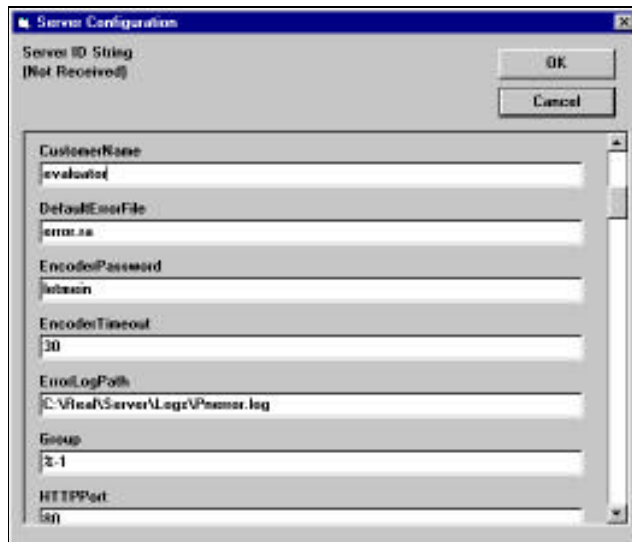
Server Configuration

Server ID String
(Not Received)

OK

Cancel

CustomerName
evaluator

DefaultErrorFile
error.ra

EncoderPassword
letmein

EncoderTimeout
30

ErrorLogPath
C:\Real\Server\Logs\Rmerror.log

Group
%-1

HTTPPort
80